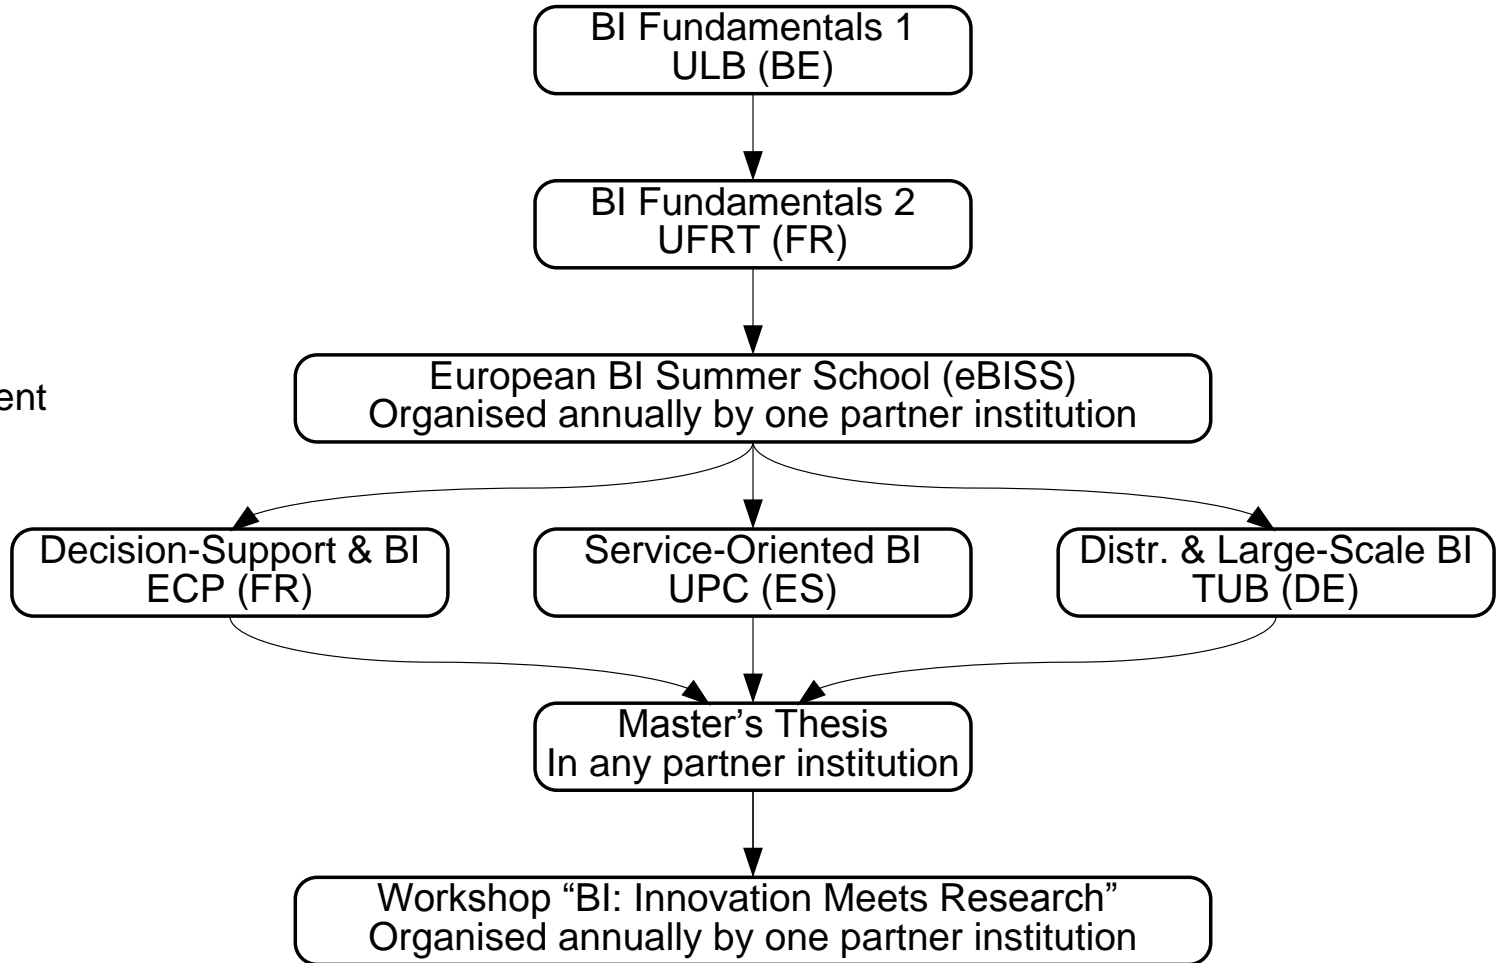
BI Fundamentals 1
ULB (BE)

BI Fundamentals 2
UFRT (FR)

ent

European BI Summer School (eBISS)
Organised annually by one partner institution

Decision-Support & BI
ECP (FR)

Service-Oriented BI
UPC (ES)

Distr. & Large-Scale BI
TUB (DE)

Master’s Thesis
In any partner institution

Workshop “BI: Innovation Meets Research”
Organised annually by one partner institution